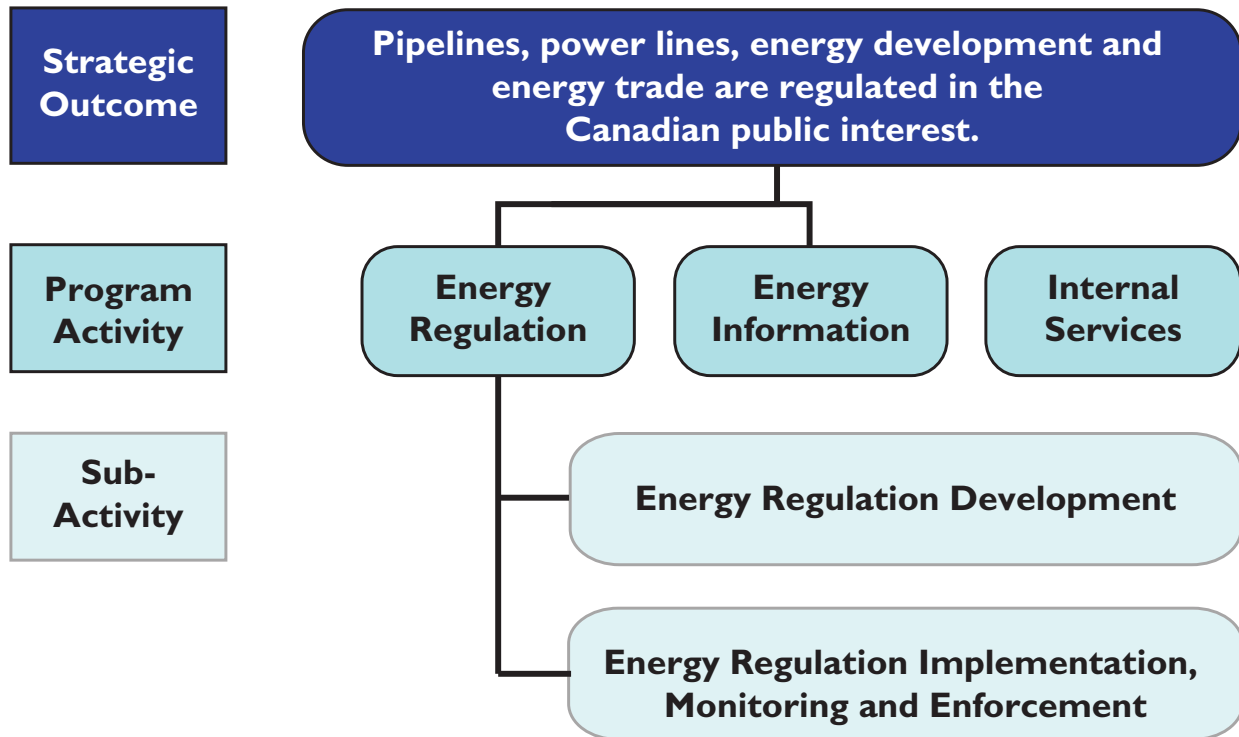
Strategic Outcome

Pipelines, power lines, energy development and energy trade are regulated in the Canadian public interest.

Program Activity

Energy Regulation

Energy Information

Internal Services

Sub-Activity

Energy Regulation Development

Energy Regulation Implementation, Monitoring and Enforcement